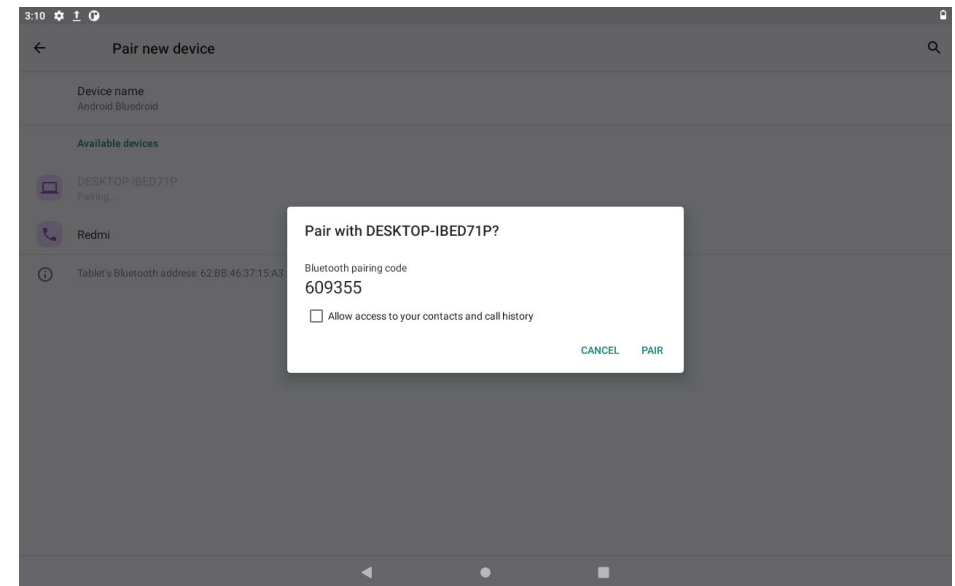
3:10

Pair new device

Device name
Android Bluedroid

Available devices

DESKTOP-IBED71P
Pairing...

Redmi

Tablet's Bluetooth address: 62:BB:46:37:15:A3

Pair with DESKTOP-IBED71P?

Bluetooth pairing code
609355

Allow access to your contacts and call history

CANCEL PAIR